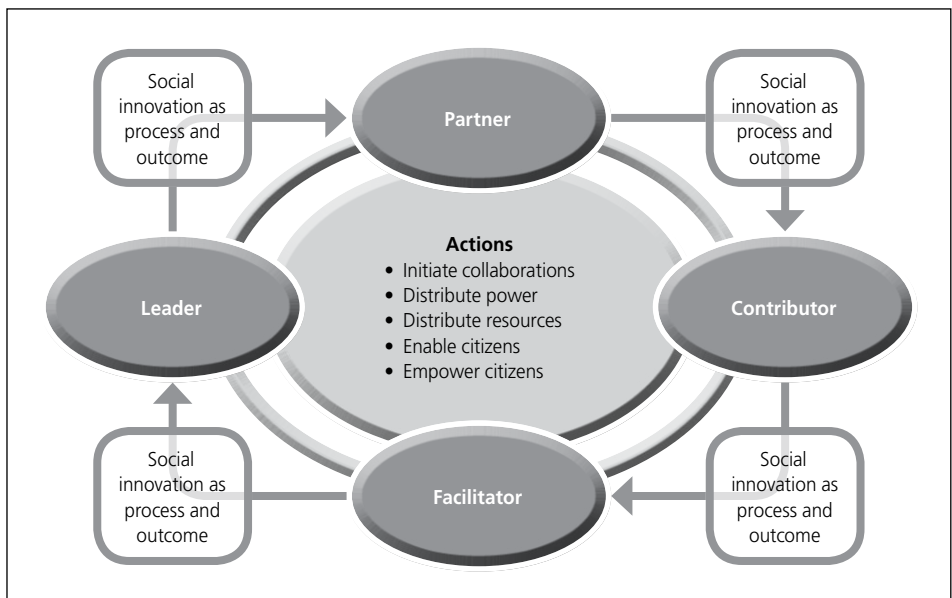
Social innovation as process and outcome

Partner

Social innovation as process and outcome

Actions
• Initiate collaborations
• Distribute power
• Distribute resources
• Enable citizens
• Empower citizens

Leader

Contributor

Social innovation as process and outcome

Facilitator

Social innovation as process and outcome